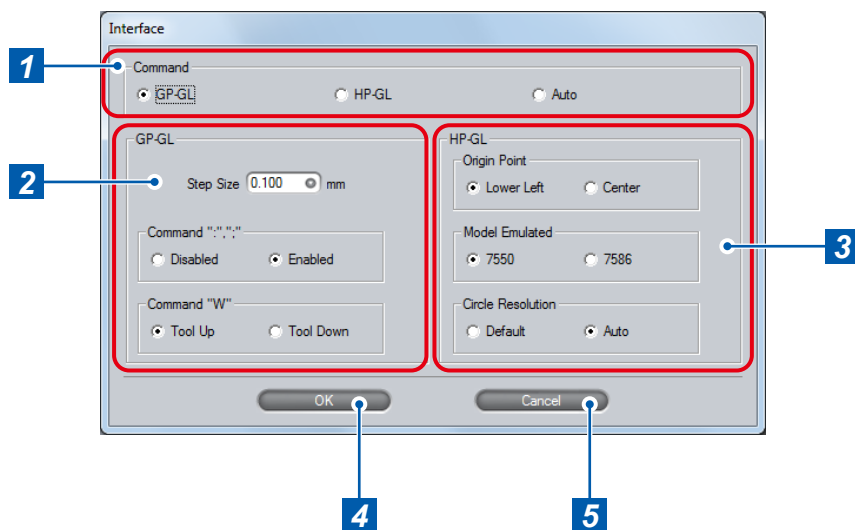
Interface

1

Command
GP-GL HP-GL Auto

2

GP-GL
Step Size 0.100 mm

Command ":",";"
Disabled Enabled

Command "W"
Tool Up Tool Down

HP-GL
Origin Point
Lower Left Center

Model Emulated
7550 7586

Circle Resolution
Default Auto

3

OK Cancel

4

5